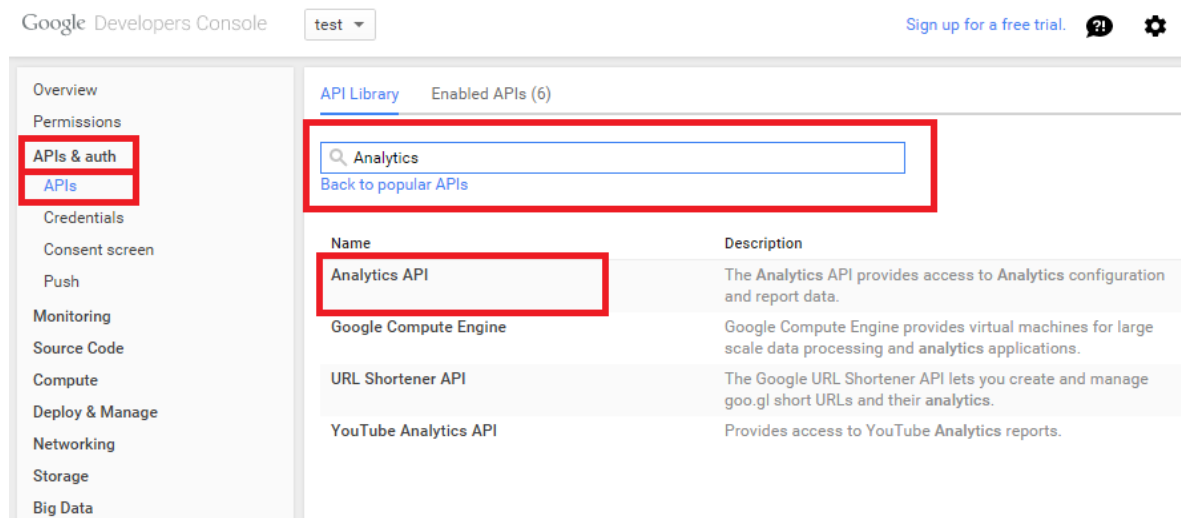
Google Developers Console test Sign up for a free trial.

Overview
Permissions
APIs & auth
APIs
Credentials
Consent screen
Push
Monitoring
Source Code
Compute
Deploy & Manage
Networking
Storage
Big Data

API Library Enabled APIs (6)

Analytics
Back to popular APIs

| Name | Description |
|---|---|
| Analytics API | The Analytics API provides access to Analytics configuration and report data. |
| Google Compute Engine | Google Compute Engine provides virtual machines for large scale data processing and analytics applications. |
| URL Shortener API | The Google URL Shortener API lets you create and manage goo.gl short URLs and their analytics. |
| YouTube Analytics API | Provides access to YouTube Analytics reports. |